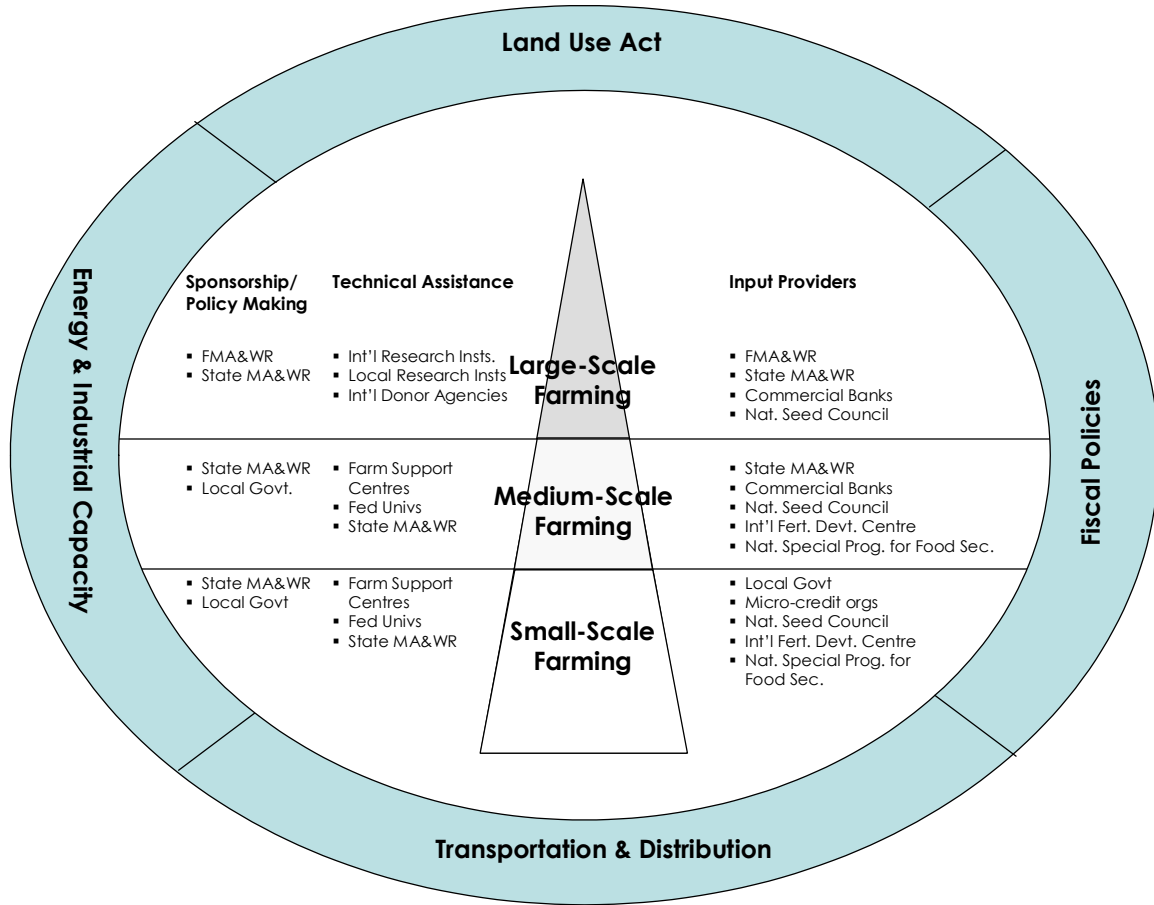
Land Use Act

Energy & Industrial Capacity

Fiscal Policies

Transportation & Distribution

| Sponsorship/ Policy Making | Technical Assistance | | Input Providers |
|---|---|---|---|
| ▪ FMA&WR ▪ State MA&WR | ▪ Int'l Research Insts. ▪ Local Research Insts ▪ Int'l Donor Agencies | Large-Scale Farming | ▪ FMA&WR ▪ State MA&WR ▪ Commercial Banks ▪ Nat. Seed Council |
| ▪ State MA&WR ▪ Local Govt. | ▪ Farm Support Centres ▪ Fed Univs ▪ State MA&WR | Medium-Scale Farming | ▪ State MA&WR ▪ Commercial Banks ▪ Nat. Seed Council ▪ Int'l Fert. Devt. Centre ▪ Nat. Special Prog. for Food Sec. |
| ▪ State MA&WR ▪ Local Govt | ▪ Farm Support Centres ▪ Fed Univs ▪ State MA&WR | Small-Scale Farming | ▪ Local Govt ▪ Micro-credit orgs ▪ Nat. Seed Council ▪ Int'l Fert. Devt. Centre ▪ Nat. Special Prog. for Food Sec. |